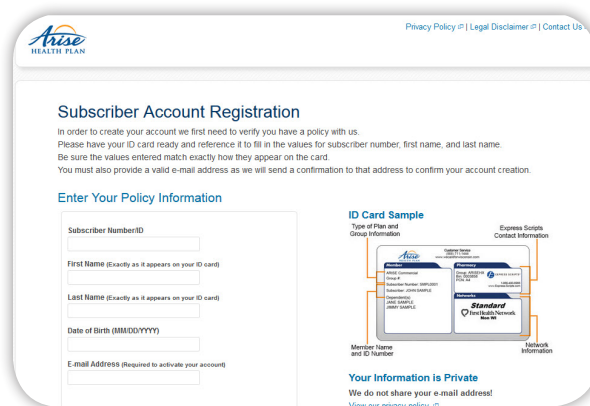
Arise HEALTH PLAN

Privacy Policy | Legal Disclaimer | Contact Us

Subscriber Account Registration

In order to create your account we first need to verify you have a policy with us.
Please have your ID card ready and reference it to fill in the values for subscriber number, first name, and last name.
Be sure the values entered match exactly how they appear on the card.
You must also provide a valid e-mail address as we will send a confirmation to that address to confirm your account creation.

Enter Your Policy Information

Subscriber Number/ID

First Name (Exactly as it appears on your ID card)

Last Name (Exactly as it appears on your ID card)

Date of Birth (MM/DD/YYYY)

E-mail Address (Required to activate your account)

ID Card Sample

Type of Plan and Group Information

Express Scripts Contact Information

Arise

Member

Pharmacy

Networks

Standard

First Health Network

Member Name and ID Number

Network Information

Your Information is Private

We do not share your e-mail address!

View our privacy policy